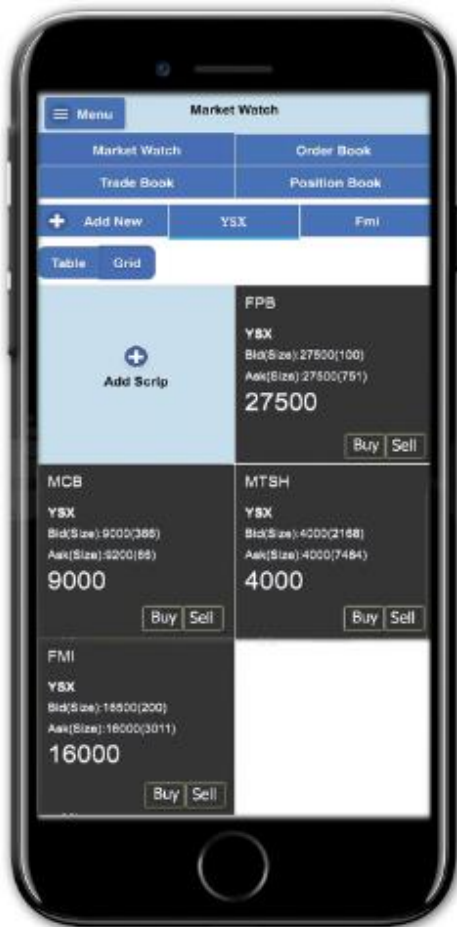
Menu

Market Watch

Market Watch

Order Book

Trade Book

Position Book

Add New

YSX

Fmi

Table

Grid

Add Scrip

FPB

YSX

Bid(Size):27500(100)

Ask(Size):27500(751)

27500

Buy Sell

MCB

YSX

Bid(Size):9000(366)

Ask(Size):9200(66)

9000

Buy Sell

MTSH

YSX

Bid(Size):4000(2168)

Ask(Size):4000(7464)

4000

Buy Sell

FMI

YSX

Bid(Size):15500(200)

Ask(Size):16000(3011)

16000

Buy Sell